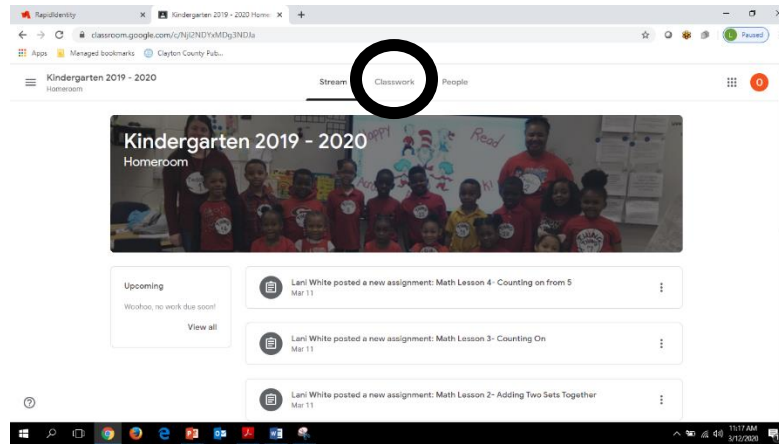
RapidIdentity ×
Kindergarten 2019 - 2020 Home ×
+
classroom.google.com/c/NjI2NDYxMDg3NDJa
Paused
Apps
Managed bookmarks
Clayton County Pub...

Kindergarten 2019 - 2020
Homeroom
Stream
Classwork
People
O

Kindergarten 2019 - 2020
Homeroom

Read

Upcoming
Woohoo, no work due soon!
View all

Lani White posted a new assignment: Math Lesson 4- Counting on from 5
Mar 11

Lani White posted a new assignment: Math Lesson 3- Counting On
Mar 11

Lani White posted a new assignment: Math Lesson 2- Adding Two Sets Together
Mar 11

11:17 AM
3/12/2020